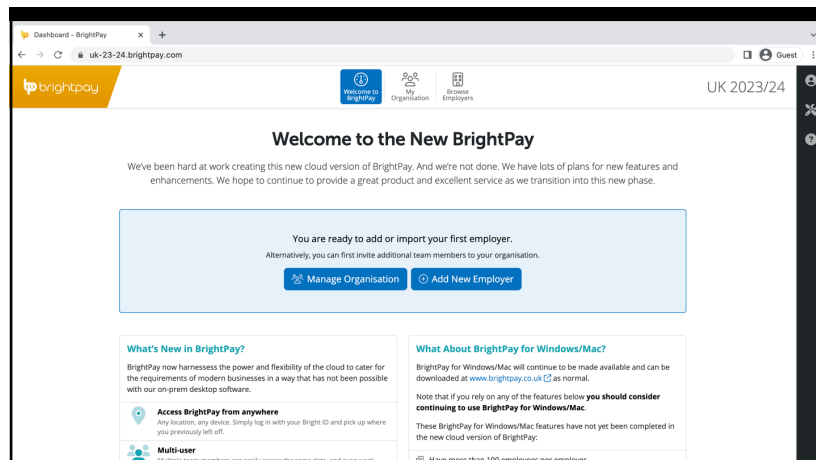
Dashboard - BrightPay
uk-23-24.brightpay.com
Guest

brightpay
Welcome to BrightPay
My Organisation
Browse Employers
UK 2023/24

Welcome to the New BrightPay

We've been hard at work creating this new cloud version of BrightPay. And we're not done. We have lots of plans for new features and enhancements. We hope to continue to provide a great product and excellent service as we transition into this new phase.

You are ready to add or import your first employer.

Alternatively, you can first invite additional team members to your organisation.

Manage Organisation
Add New Employer

What's New in BrightPay?

BrightPay now harnesses the power and flexibility of the cloud to cater for the requirements of modern businesses in a way that has not been possible with our on-prem desktop software.

Access BrightPay from anywhere
Any location, any device. Simply log in with your Bright ID and pick up where you previously left off.

Multi-user
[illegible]

What About BrightPay for Windows/Mac?

BrightPay for Windows/Mac will continue to be made available and can be downloaded at www.brightpay.co.uk as normal.

Note that if you rely on any of the features below you should consider continuing to use BrightPay for Windows/Mac.

These BrightPay for Windows/Mac features have not yet been completed in the new cloud version of BrightPay:

Have more than 100 employees per employer